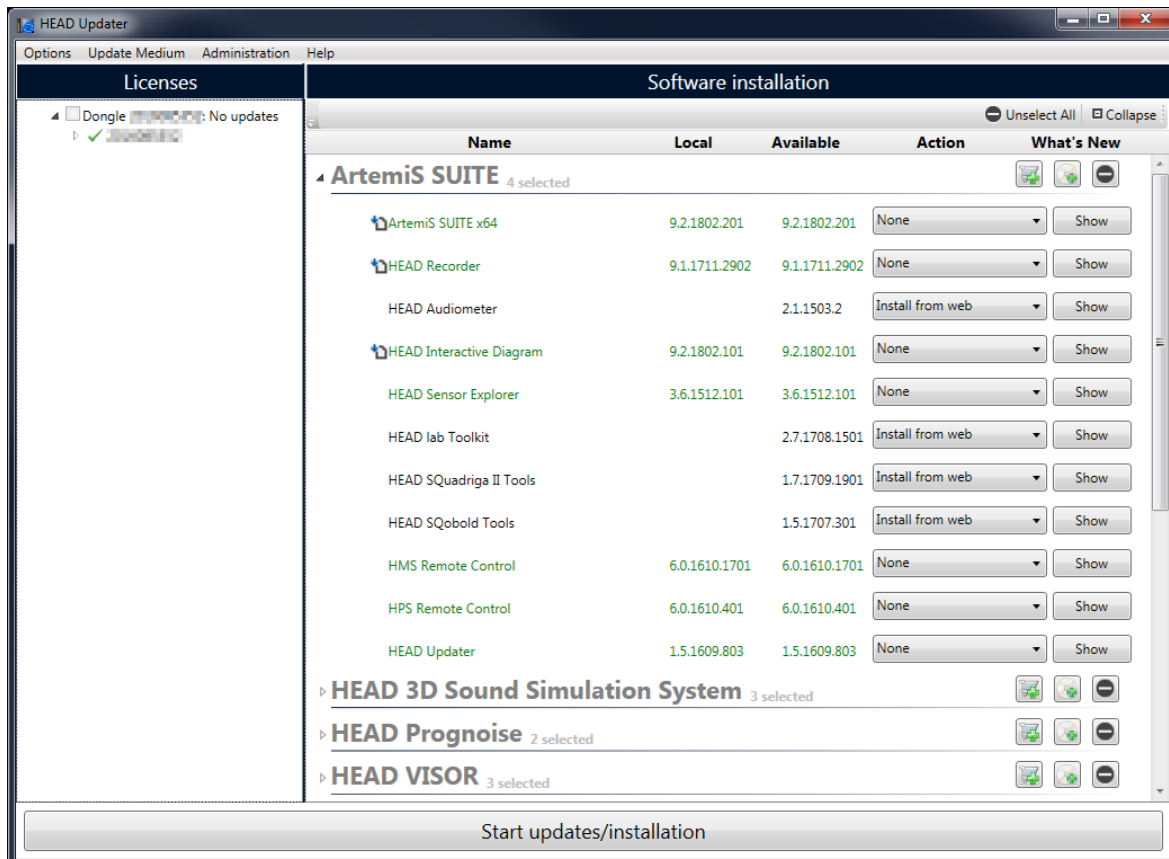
HEAD Updater

Options Update Medium Administration Help

Licenses

Dongle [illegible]: No updates
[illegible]

Software installation

Unselect All Collapse

| Name | Local | Available | Action | What's New |
|---|---|---|---|---|
| ArtemiS SUITE 4 selected | | | | |
| ArtemiS SUITE x64 | 9.2.1802.201 | 9.2.1802.201 | None | Show |
| HEAD Recorder | 9.1.1711.2902 | 9.1.1711.2902 | None | Show |
| HEAD Audiometer | | 2.1.1503.2 | Install from web | Show |
| HEAD Interactive Diagram | 9.2.1802.101 | 9.2.1802.101 | None | Show |
| HEAD Sensor Explorer | 3.6.1512.101 | 3.6.1512.101 | None | Show |
| HEAD lab Toolkit | | 2.7.1708.1501 | Install from web | Show |
| HEAD SQuadriga II Tools | | 1.7.1709.1901 | Install from web | Show |
| HEAD SQobold Tools | | 1.5.1707.301 | Install from web | Show |
| HMS Remote Control | 6.0.1610.1701 | 6.0.1610.1701 | None | Show |
| HPS Remote Control | 6.0.1610.401 | 6.0.1610.401 | None | Show |
| HEAD Updater | 1.5.1609.803 | 1.5.1609.803 | None | Show |

HEAD 3D Sound Simulation System 3 selected

HEAD Prognoise 2 selected

HEAD VISOR 3 selected

Start updates/installation